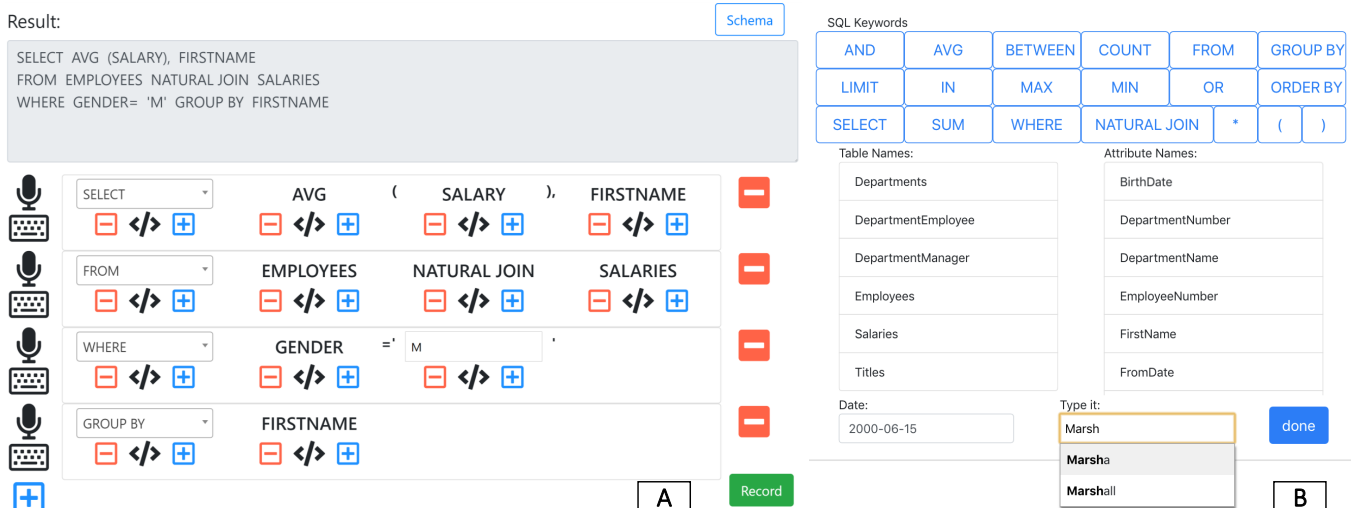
Result:

Schema

SELECT AVG (SALARY), FIRSTNAME
FROM EMPLOYEES NATURAL JOIN SALARIES
WHERE GENDER= 'M' GROUP BY FIRSTNAME

SELECT AVG ( SALARY ), FIRSTNAME

FROM EMPLOYEES NATURAL JOIN SALARIES

WHERE GENDER =' M '

GROUP BY FIRSTNAME

Record

A

SQL Keywords

| AND | AVG | BETWEEN | COUNT | FROM | GROUP BY |
|---|---|---|---|---|---|
| LIMIT | IN | MAX | MIN | OR | ORDER BY |
| SELECT | SUM | WHERE | NATURAL JOIN | * | ( | ) |

Table Names:

Departments
DepartmentEmployee
DepartmentManager
Employees
Salaries
Titles

Attribute Names:

BirthDate
DepartmentNumber
DepartmentName
EmployeeNumber
FirstName
FromDate

Date:
2000-06-15

Type it:
Marsh

done

Marsha
Marshall

B